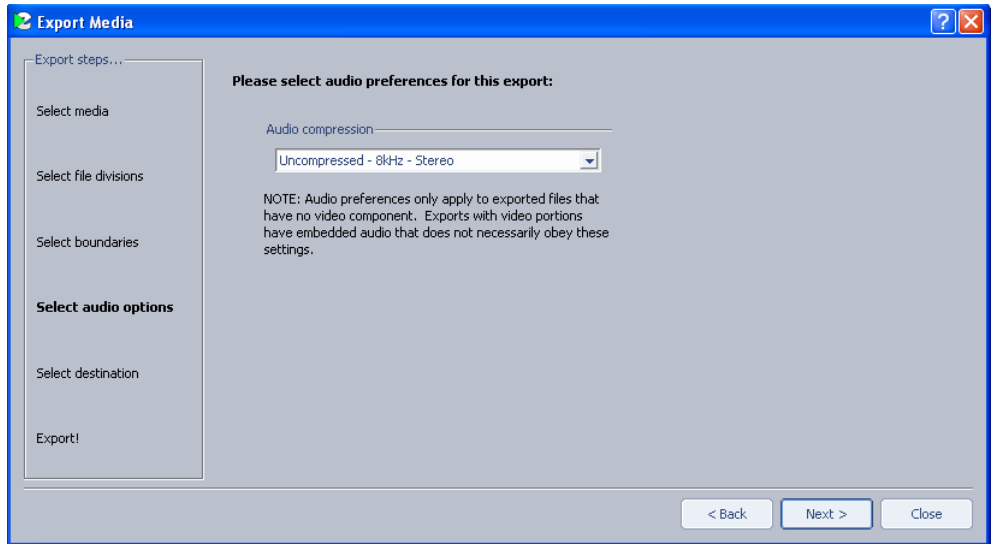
Export Media

Export steps...

Select media

Select file divisions

Select boundaries

Select audio options

Select destination

Export!

Please select audio preferences for this export:

Audio compression

Uncompressed - 8kHz - Stereo

NOTE: Audio preferences only apply to exported files that have no video component. Exports with video portions have embedded audio that does not necessarily obey these settings.

< Back

Next >

Close